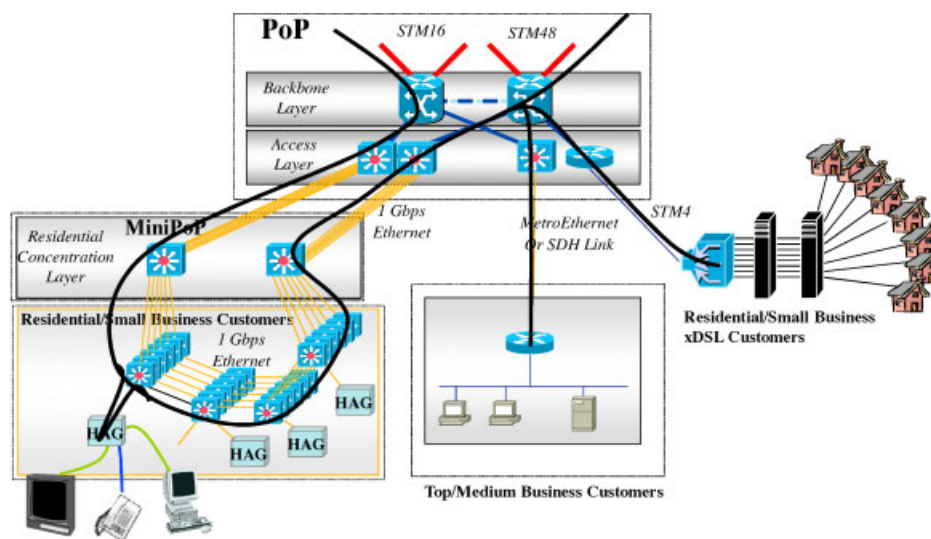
PoP

STM16

STM48

Backbone Layer

Access Layer

MiniPoP

Residential Concentration Layer

1 Gbps Ethernet

MetroEthernet Or SDH Link

STM4

Residential/Small Business Customers

1 Gbps Ethernet

HAG

HAG

HAG

HAG

Residential/Small Business xDSL Customers

Top/Medium Business Customers